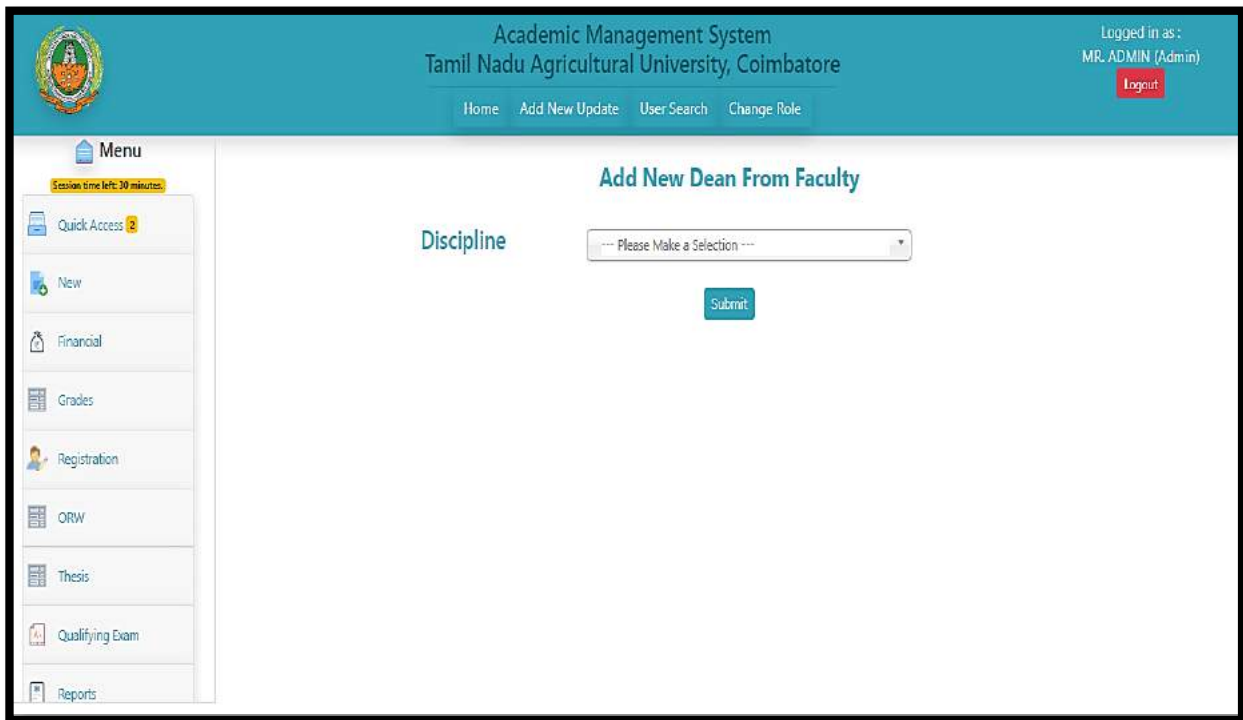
Academic Management System
Tamil Nadu Agricultural University, Coimbatore

Home  Add New Update  User Search  Change Role

Logged in as :
MR. ADMIN (Admin)
Logout

Menu
Session time left: 30 minutes.

Quick Access 2
New
Financial
Grades
Registration
ORW
Thesis
Qualifying Exam
Reports

Add New Dean From Faculty

Discipline
--- Please Make a Selection ---

Submit